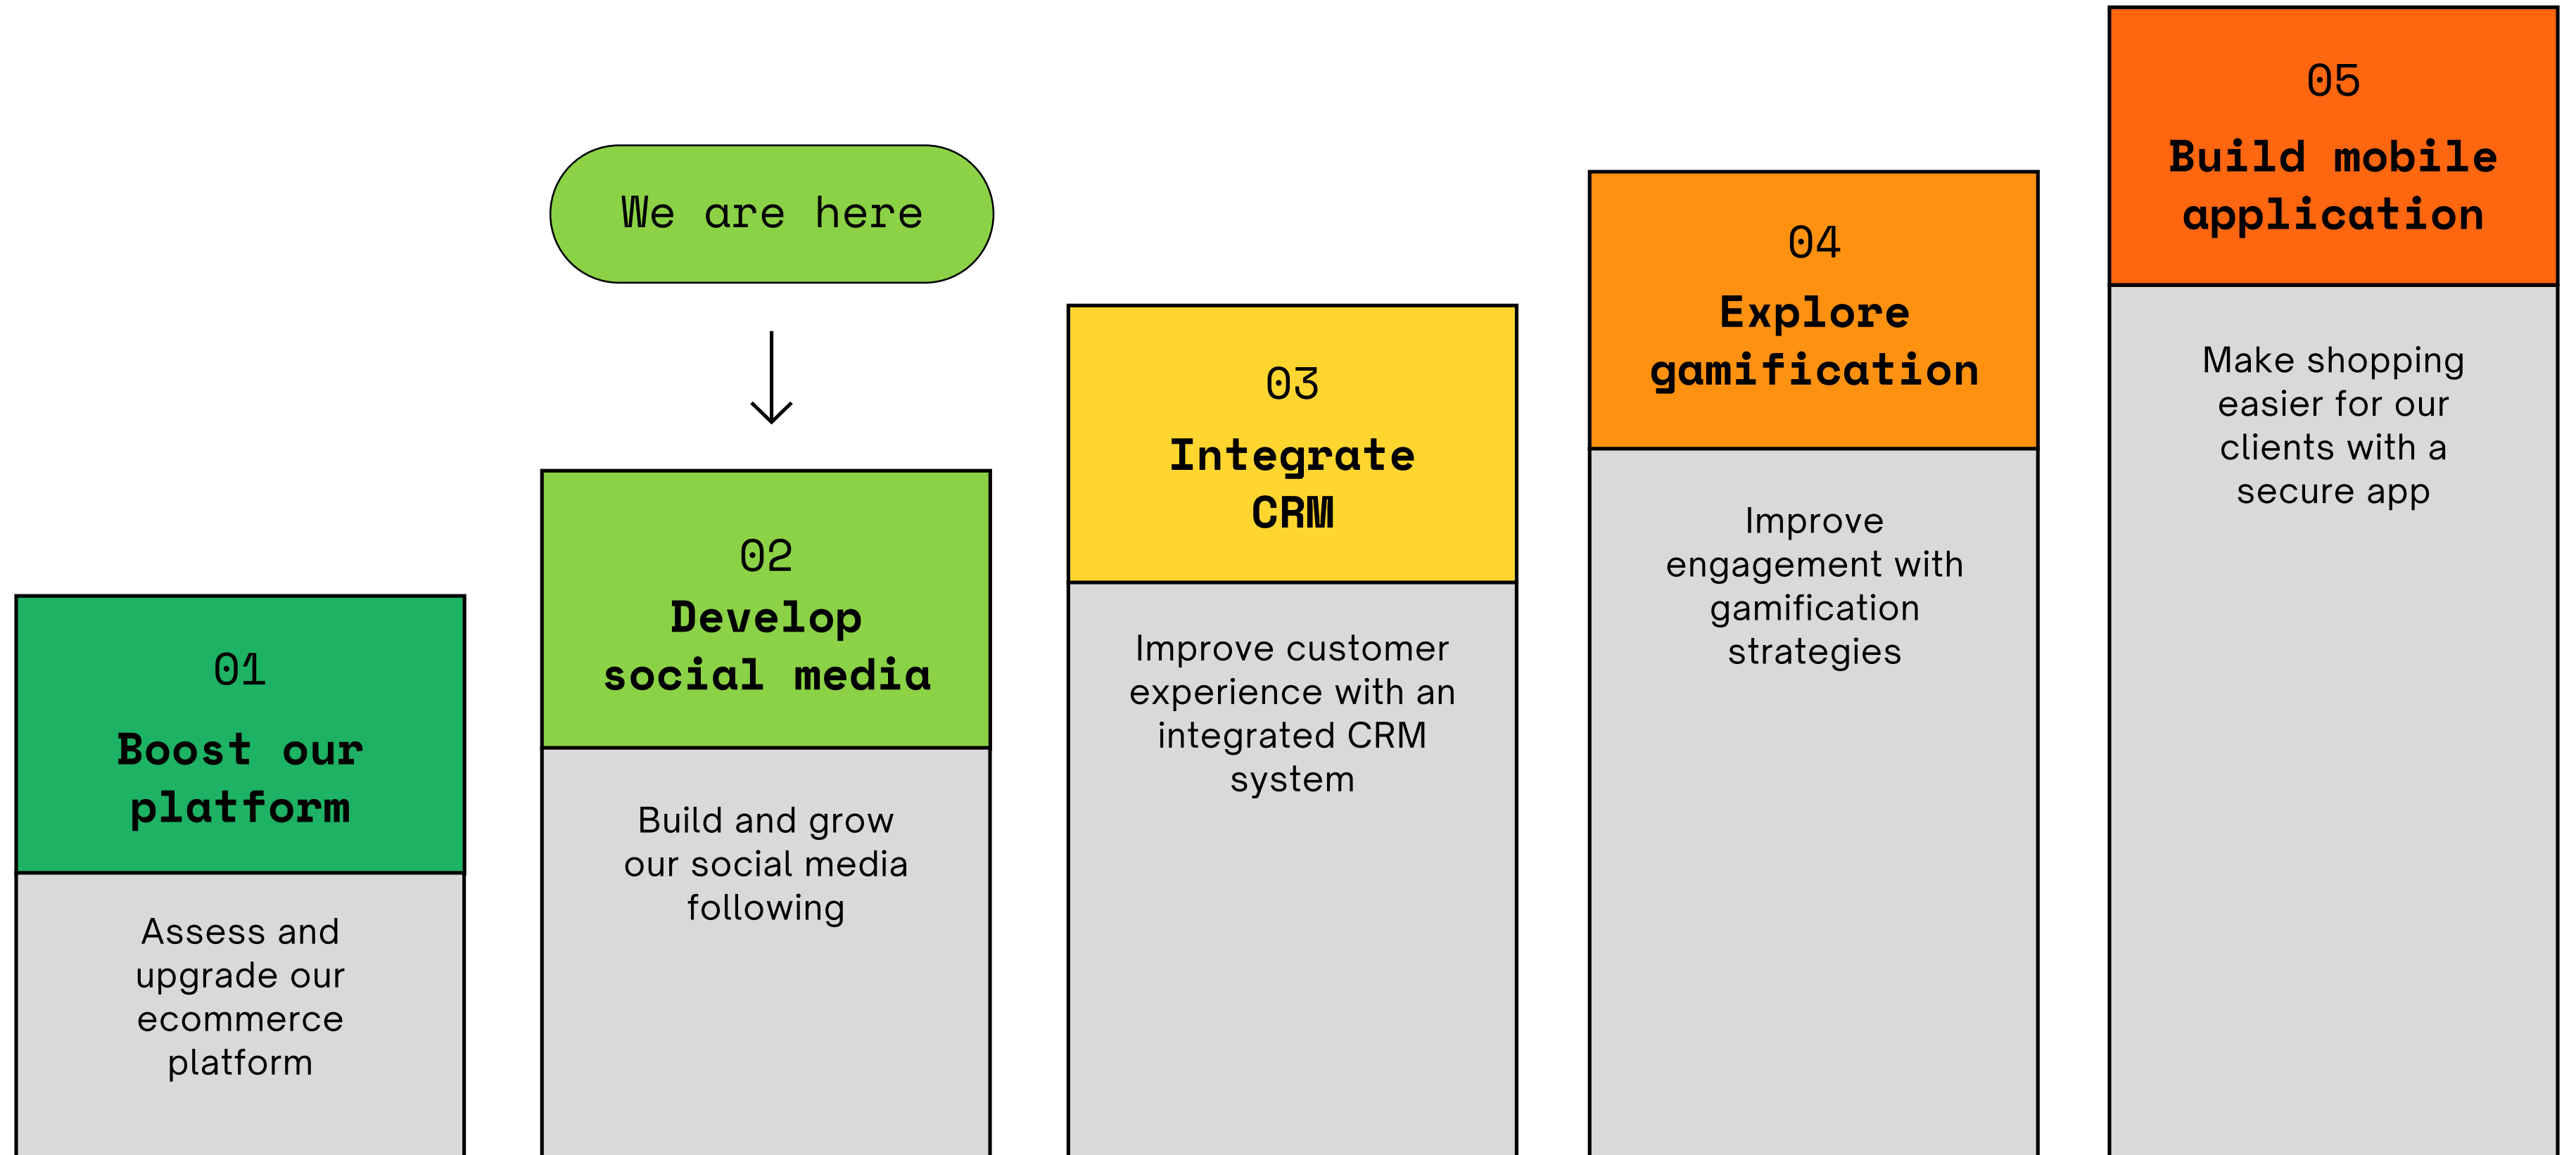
We are here

01
Boost our platform

Assess and upgrade our ecommerce platform

02
Develop social media

Build and grow our social media following

03
Integrate CRM

Improve customer experience with an integrated CRM system

04
Explore gamification

Improve engagement with gamification strategies

05
Build mobile application

Make shopping easier for our clients with a secure app